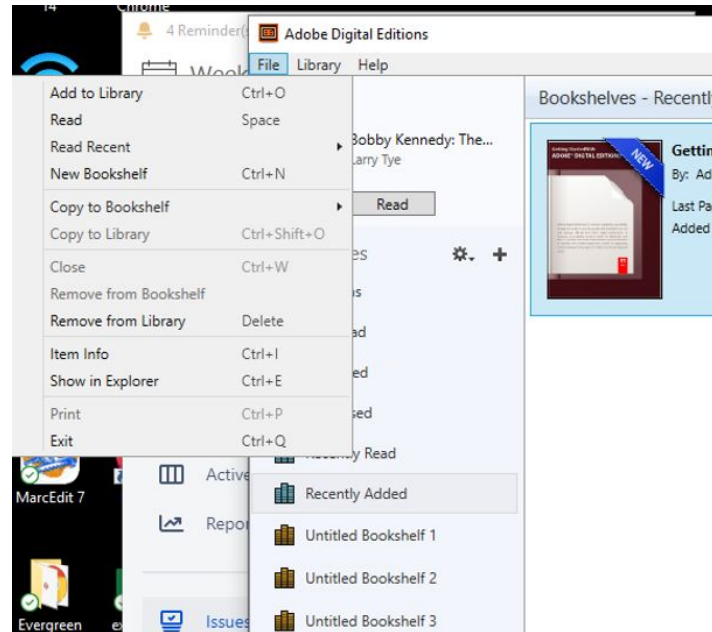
14
Chrome
4 Reminder(s
Adobe Digital Editions
Week
File Library Help

| | |
|---|---|
| Add to Library | Ctrl+O |
| Read | Space |
| Read Recent | |
| New Bookshelf | Ctrl+N |
| Copy to Bookshelf | |
| Copy to Library | Ctrl+Shift+O |
| Close | Ctrl+W |
| Remove from Bookshelf | |
| Remove from Library | Delete |
| Item Info | Ctrl+I |
| Show in Explorer | Ctrl+E |
| Print | Ctrl+P |
| Exit | Ctrl+Q |

Bobby Kennedy: The...
Larry Tye
Read
es
s
ad
ed
sed
Recently Read
Recently Added
Untitled Bookshelf 1
Untitled Bookshelf 2
Untitled Bookshelf 3
Bookshelves - Recentl
Gettin
By: Ad
Last Pa
Added
NEW
Getting Started With ADOBE DIGITAL EDITIONS
MarcEdit 7
Active
Repor
Issues
Evergreen
ex